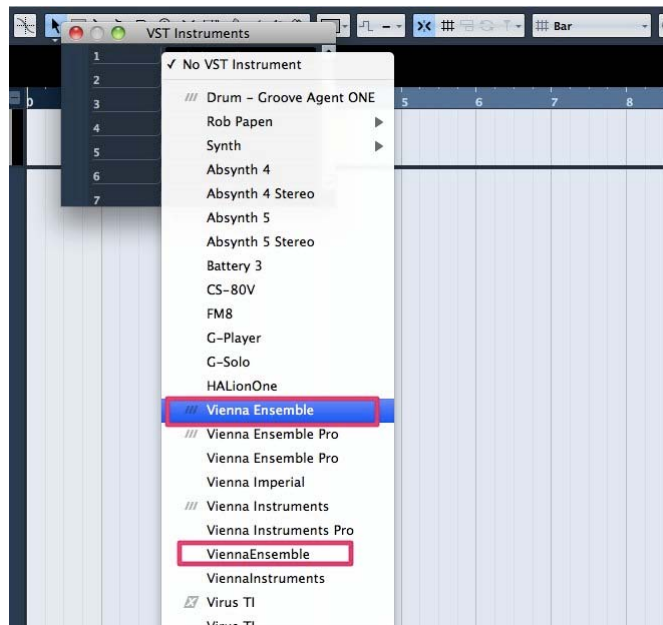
VST Instruments

Bar

1
2
3
4
5
6
7

0
5
6
7
8

✓ No VST Instrument
Drum – Groove Agent ONE
Rob Papen
Synth
Absynth 4
Absynth 4 Stereo
Absynth 5
Absynth 5 Stereo
Battery 3
CS-80V
FM8
G-Player
G-Solo
HALionOne
Vienna Ensemble
Vienna Ensemble Pro
Vienna Ensemble Pro
Vienna Imperial
Vienna Instruments
Vienna Instruments Pro
ViennaEnsemble
ViennaInstruments
Virus TI
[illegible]